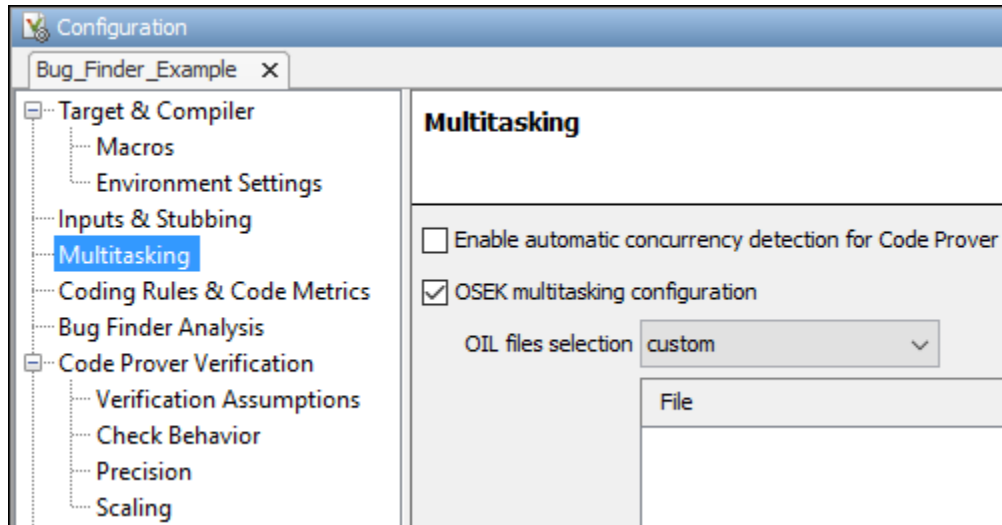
Configuration

Bug_Finder_Example ×

Target & Compiler
Macros
Environment Settings
Inputs & Stubbing
Multitasking
Coding Rules & Code Metrics
Bug Finder Analysis
Code Prover Verification
Verification Assumptions
Check Behavior
Precision
Scaling

Multitasking

Enable automatic concurrency detection for Code Prover

OSEK multitasking configuration

OIL files selection custom

File